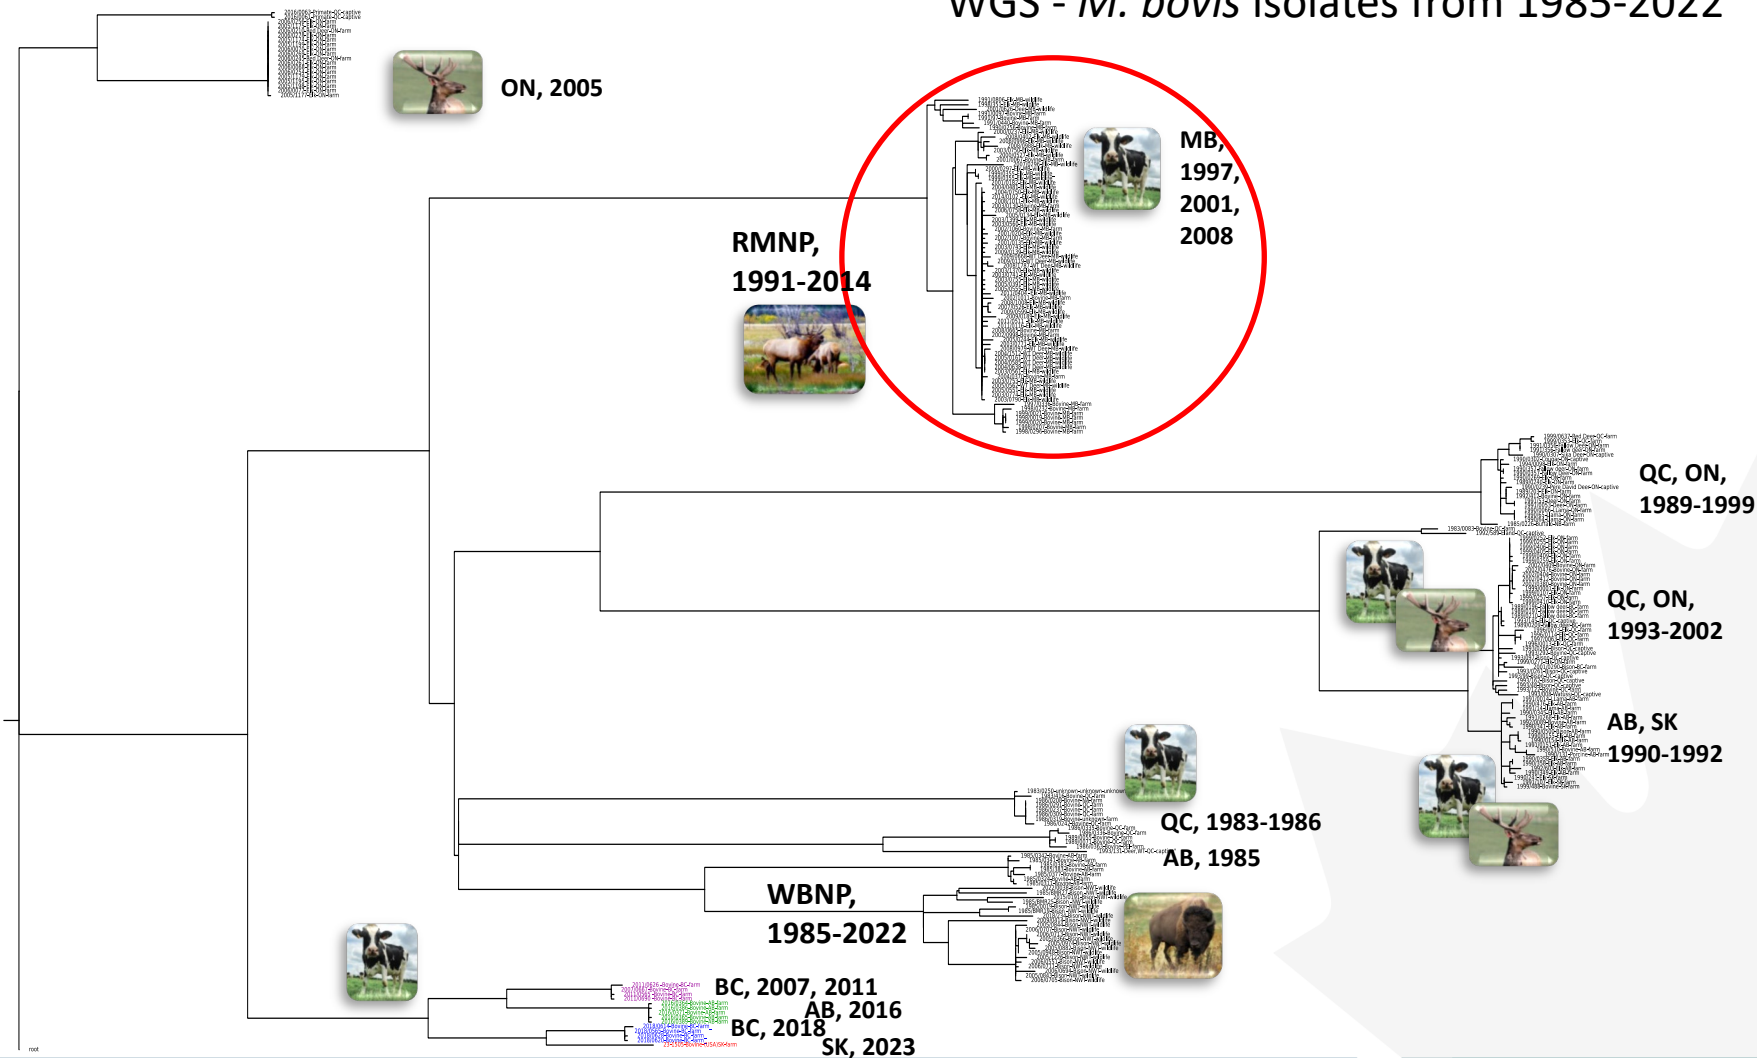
WGS - *M. bovis* isolates from 1985-2022

ON, 2005

MB, 1997, 2001, 2008

RMNP, 1991-2014

QC, ON, 1989-1999

QC, ON, 1993-2002

AB, SK 1990-1992

QC, 1983-1986

AB, 1985

WBNP, 1985-2022

BC, 2007, 2011

AB, 2016

BC, 2018

SK, 2023

root